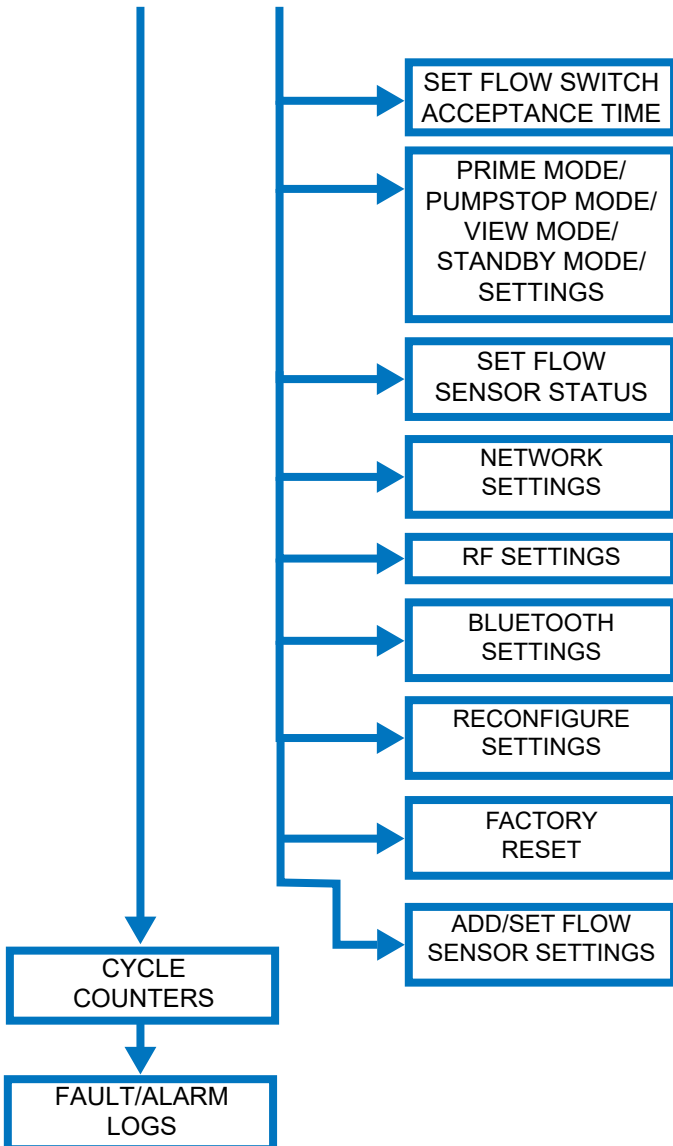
SET FLOW SWITCH ACCEPTANCE TIME

PRIME MODE/ PUMPSTOP MODE/ VIEW MODE/ STANDBY MODE/ SETTINGS

SET FLOW SENSOR STATUS

NETWORK SETTINGS

RF SETTINGS

BLUETOOTH SETTINGS

RECONFIGURE SETTINGS

FACTORY RESET

ADD/SET FLOW SENSOR SETTINGS

CYCLE COUNTERS

FAULT/ALARM LOGS